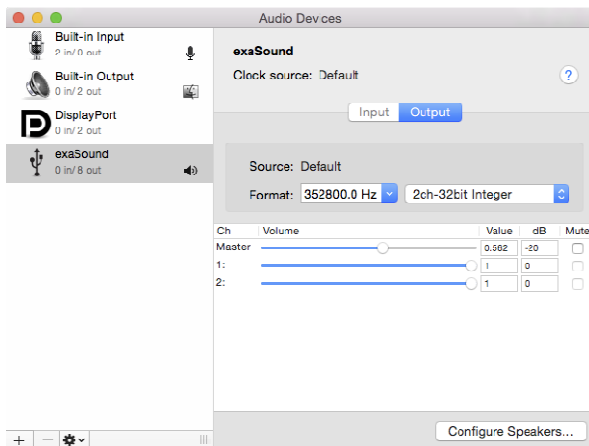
Audio Devices

Built-in Input
2 in/ 0 out

Built-in Output
0 in/ 2 out

DisplayPort
0 in/ 2 out

exaSound
0 in/ 8 out

exaSound

Clock source: Default

?

Input Output

Source: Default

Format: 352800.0 Hz 2ch-32bit Integer

| Ch | Volume | Value | dB | Mute |
|---|---|---|---|---|
| Master | | 0.562 | -20 | |
| 1: | | 1 | 0 | |
| 2: | | 1 | 0 | |

+ —

Configure Speakers...